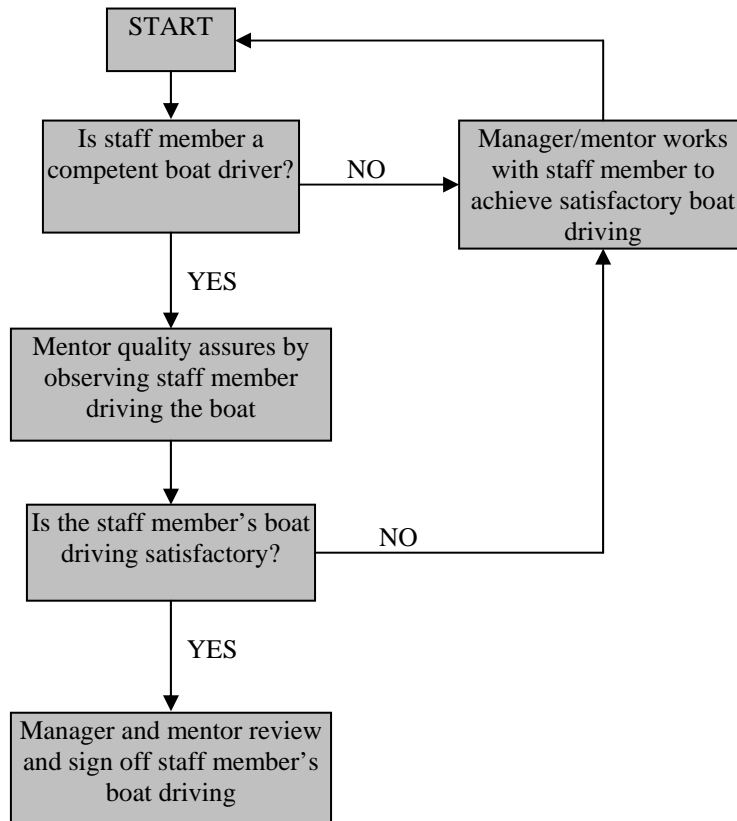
START

Is staff member a competent boat driver?

NO

Manager/mentor works with staff member to achieve satisfactory boat driving

YES

Mentor quality assures by observing staff member driving the boat

Is the staff member's boat driving satisfactory?

NO

YES

Manager and mentor review and sign off staff member's boat driving